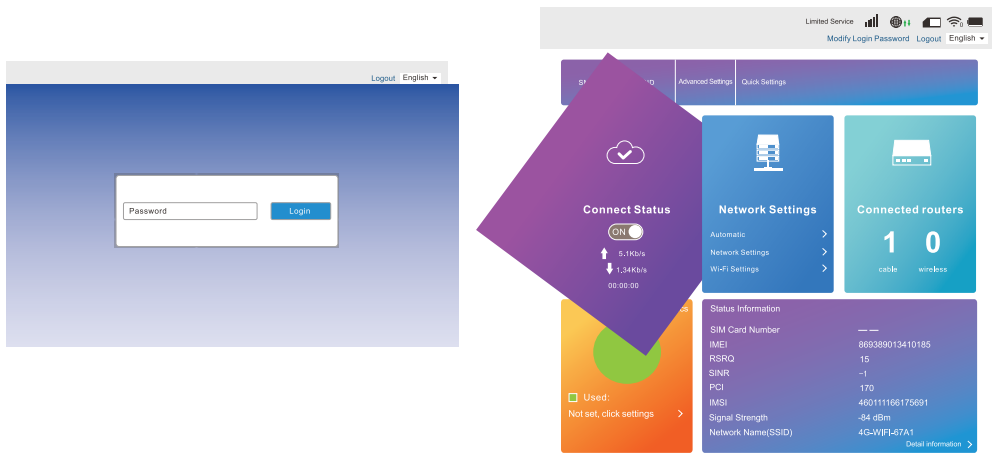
Logout English

Password Login

Limited Service

Modify Login Password Logout English

St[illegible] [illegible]o Advanced Settings Quick Settings

Connect Status

ON

5.1Kb/s

1.34Kb/s

00:00:00

Network Settings

Automatic

Network Settings

Wi-Fi Settings

Connected routers

1 0

cable wireless

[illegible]s

Used:

Not set, click settings

Status Information

| | |
|---|---|
| SIM Card Number | — — |
| IMEI | 869389013410185 |
| RSRQ | 15 |
| SINR | -1 |
| PCI | 170 |
| IMSI | 460111166175691 |
| Signal Strength | -84 dBm |
| Network Name(SSID) | 4G-WIFI-67A1 |

Detail information